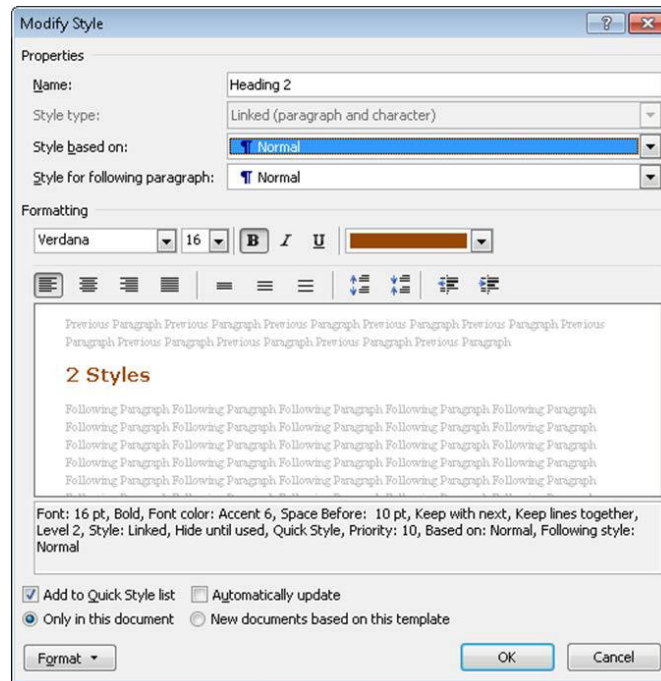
Modify Style

Properties

Name: Heading 2

Style type: Linked (paragraph and character)

Style based on: ¶ Normal

Style for following paragraph: ¶ Normal

Formatting

Verdana 16 B I U

Previous Paragraph Previous Paragraph Previous Paragraph Previous Paragraph Previous Paragraph Previous Paragraph Previous Paragraph Previous Paragraph Previous Paragraph Previous Paragraph

2 Styles

Following Paragraph Following Paragraph Following Paragraph Following Paragraph Following Paragraph Following Paragraph Following Paragraph Following Paragraph Following Paragraph Following Paragraph Following Paragraph Following Paragraph Following Paragraph Following Paragraph Following Paragraph Following Paragraph Following Paragraph Following Paragraph Following Paragraph Following Paragraph Following Paragraph Following Paragraph Following Paragraph Following Paragraph Following Paragraph

Font: 16 pt, Bold, Font color: Accent 6, Space Before: 10 pt, Keep with next, Keep lines together, Level 2, Style: Linked, Hide until used, Quick Style, Priority: 10, Based on: Normal, Following style: Normal

Add to Quick Style list Automatically update

Only in this document New documents based on this template

Format OK Cancel